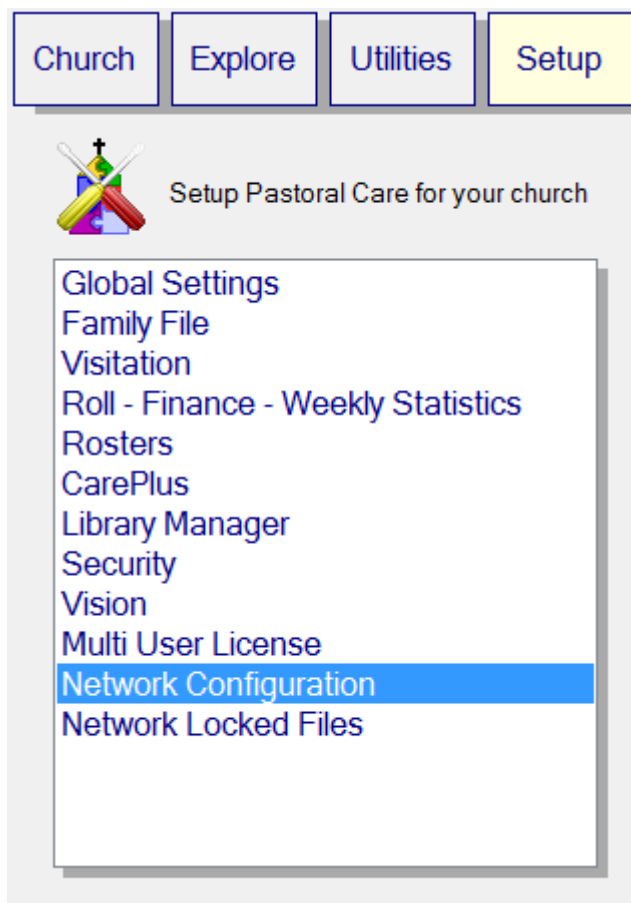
Church
Explore
Utilities
Setup

Setup Pastoral Care for your church

Global Settings
Family File
Visitation
Roll - Finance - Weekly Statistics
Rosters
CarePlus
Library Manager
Security
Vision
Multi User License
Network Configuration
Network Locked Files